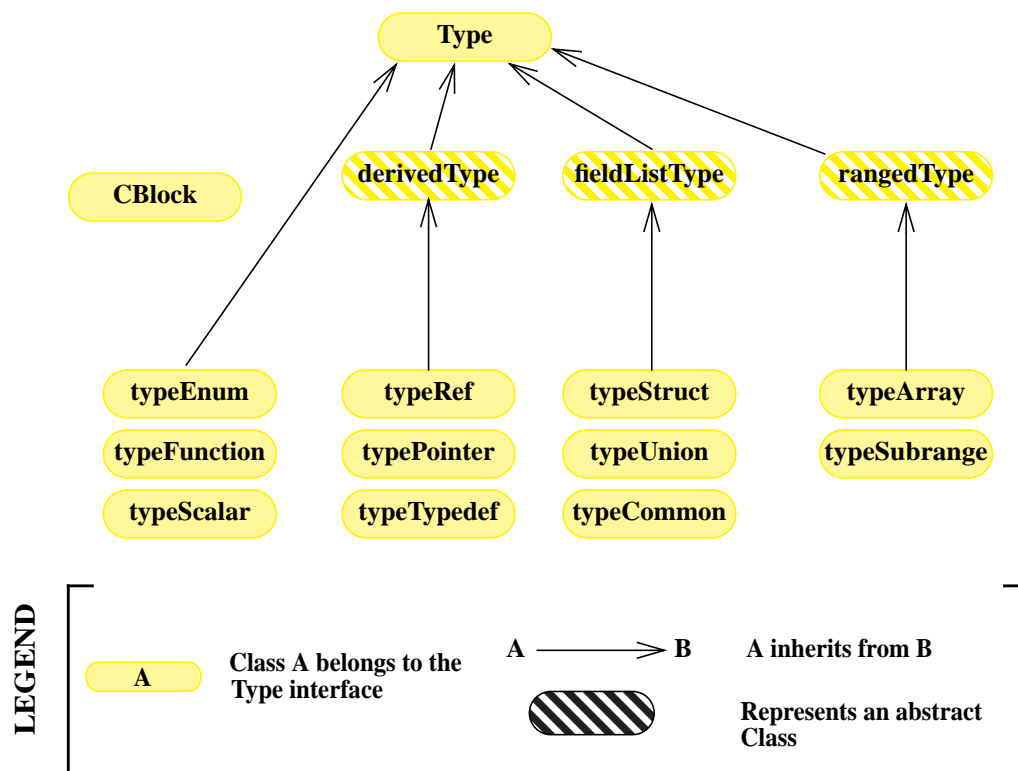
Type

CBlock

derivedType

fieldListType

rangedType

typeEnum

typeFunction

typeScalar

typeRef

typePointer

typeTypedef

typeStruct

typeUnion

typeCommon

typeArray

typeSubrange

LEGEND

A

Class A belongs to the Type interface

A B

A inherits from B

Represents an abstract Class